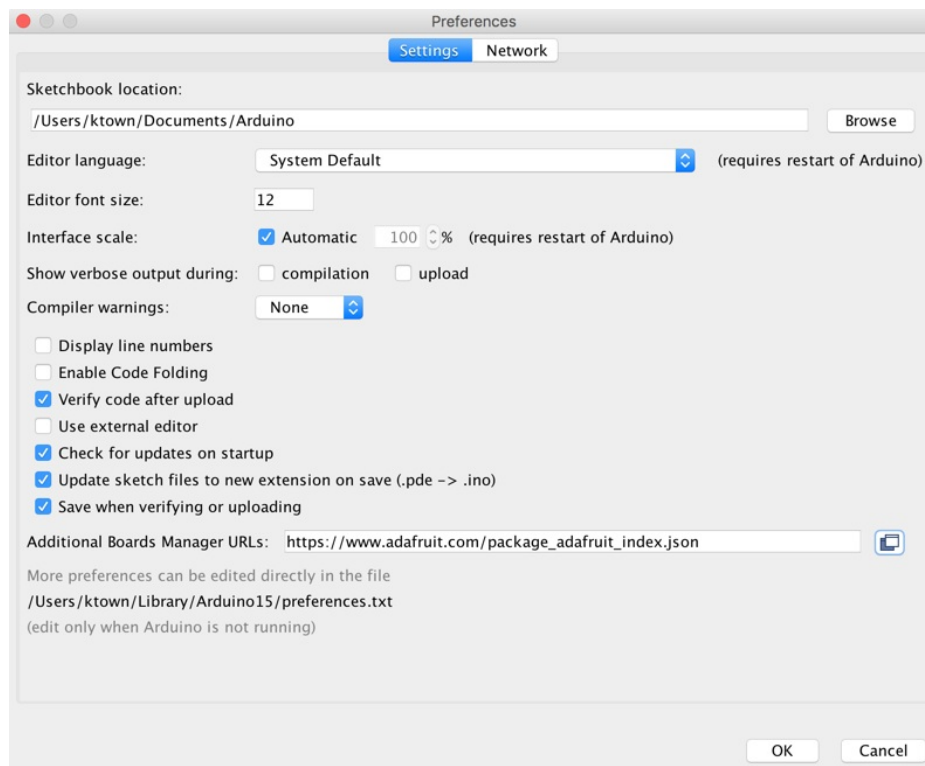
Preferences

Settings Network

Sketchbook location:

/Users/ktown/Documents/Arduino

Browse

Editor language: System Default (requires restart of Arduino)

Editor font size: 12

Interface scale: Automatic 100 % (requires restart of Arduino)

Show verbose output during: compilation upload

Compiler warnings: None

Display line numbers

Enable Code Folding

Verify code after upload

Use external editor

Check for updates on startup

Update sketch files to new extension on save (.pde -> .ino)

Save when verifying or uploading

Additional Boards Manager URLs: https://www.adafruit.com/package_adafruit_index.json

More preferences can be edited directly in the file

/Users/ktown/Library/Arduino15/preferences.txt

(edit only when Arduino is not running)

OK Cancel